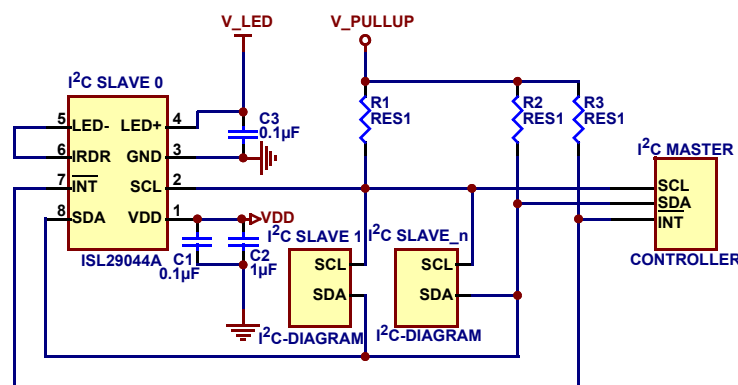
V_LED
V_PULLUP
I$^2$C SLAVE 0
5 LED-
LED+ 4
6 IRDR
GND 3
7 $\overline{INT}$
SCL 2
8 SDA
VDD 1
ISL29044A
C3
0.1µF
R1
RES1
R2
RES1
R3
RES1
I$^2$C MASTER
SCL
SDA
INT
CONTROLLER
VDD
C1
0.1µF
C2
1µF
I$^2$C SLAVE 1
SCL
SDA
I$^2$C-DIAGRAM
I$^2$C SLAVE_n
SCL
SDA
I$^2$C-DIAGRAM